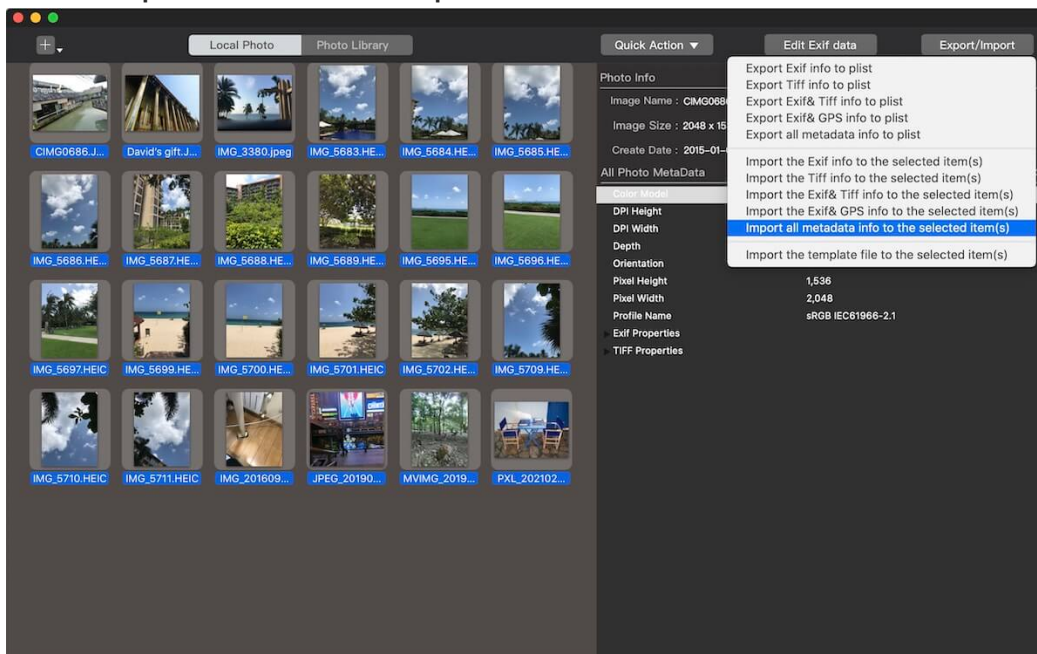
Local Photo | Photo Library

Quick Action ▼ | Edit Exif data | Export/Import

CIMG0686.J... | David's gift.J... | IMG_3380.jpeg | IMG_5683.HE... | IMG_5684.HE... | IMG_5685.HE...
IMG_5686.HE... | IMG_5687.HE... | IMG_5688.HE... | IMG_5689.HE... | IMG_5695.HE... | IMG_5696.HE...
IMG_5697.HEIC | IMG_5699.HE... | IMG_5700.HE... | IMG_5701.HEIC | IMG_5702.HE... | IMG_5709.HE...
IMG_5710.HEIC | IMG_5711.HEIC | IMG_201609... | JPEG_20190... | MVIMG_2019... | PXL_202102...

Photo Info
Image Name : CIMG068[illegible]
Image Size : 2048 x 15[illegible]
Create Date : 2015-01-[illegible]

All Photo MetaData
Color Model
DPI Height
DPI Width
Depth
Orientation
Pixel Height 1,536
Pixel Width 2,048
Profile Name sRGB IEC61966-2.1
Exif Properties
TIFF Properties

Export Exif info to plist
Export Tiff info to plist
Export Exif& Tiff info to plist
Export Exif& GPS info to plist
Export all metadata info to plist

Import the Exif info to the selected item(s)
Import the Tiff info to the selected item(s)
Import the Exif& Tiff info to the selected item(s)
Import the Exif& GPS info to the selected item(s)
Import all metadata info to the selected item(s)

Import the template file to the selected item(s)